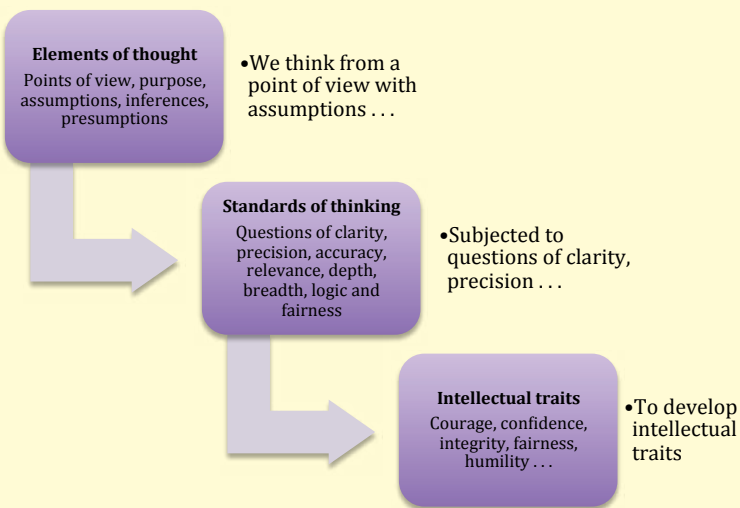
**Elements of thought**

Points of view, purpose, assumptions, inferences, presumptions

•We think from a point of view with assumptions . . .

**Standards of thinking**

Questions of clarity, precision, accuracy, relevance, depth, breadth, logic and fairness

•Subjected to questions of clarity, precision . . .

**Intellectual traits**

Courage, confidence, integrity, fairness, humility . . .

•To develop intellectual traits